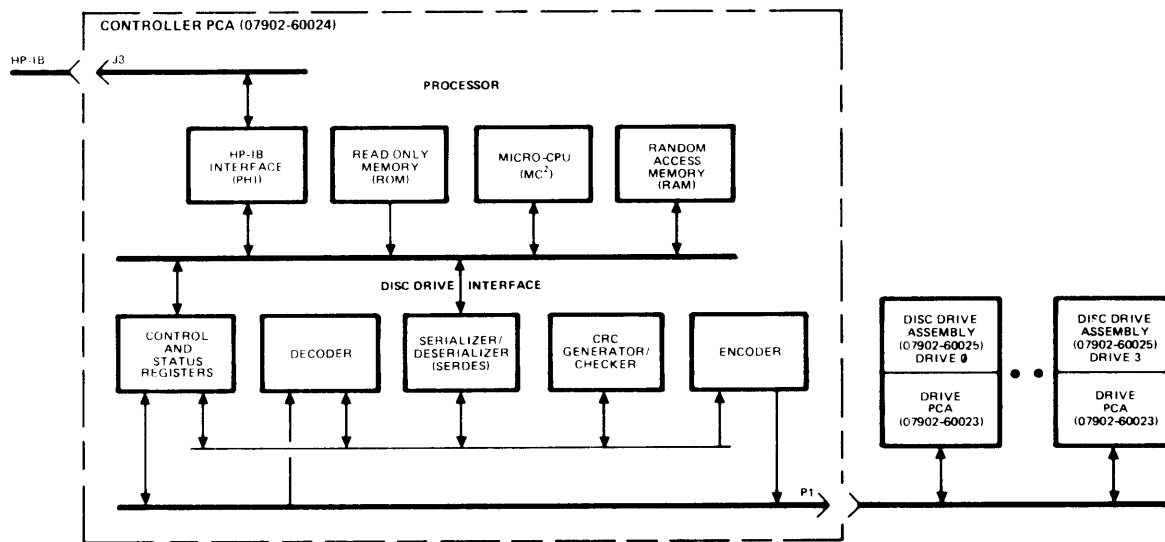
CONTROLLER PCA (07902-60024)

HP-IB

J3

PROCESSOR

HP-IB INTERFACE (PHI)

READ ONLY MEMORY (ROM)

MICRO-CPU ($MC^2$)

RANDOM ACCESS MEMORY (RAM)

DISC DRIVE INTERFACE

CONTROL AND STATUS REGISTERS

DECODER

SERIALIZER/ DESERIALIZER (SERDES)

CRC GENERATOR/ CHECKER

ENCODER

P1

DISC DRIVE ASSEMBLY (07902-60025) DRIVE 0

DRIVE PCA (07902-60023)

DISC DRIVE ASSEMBLY (07902-60025) DRIVE 3

DRIVE PCA (07902-60023)